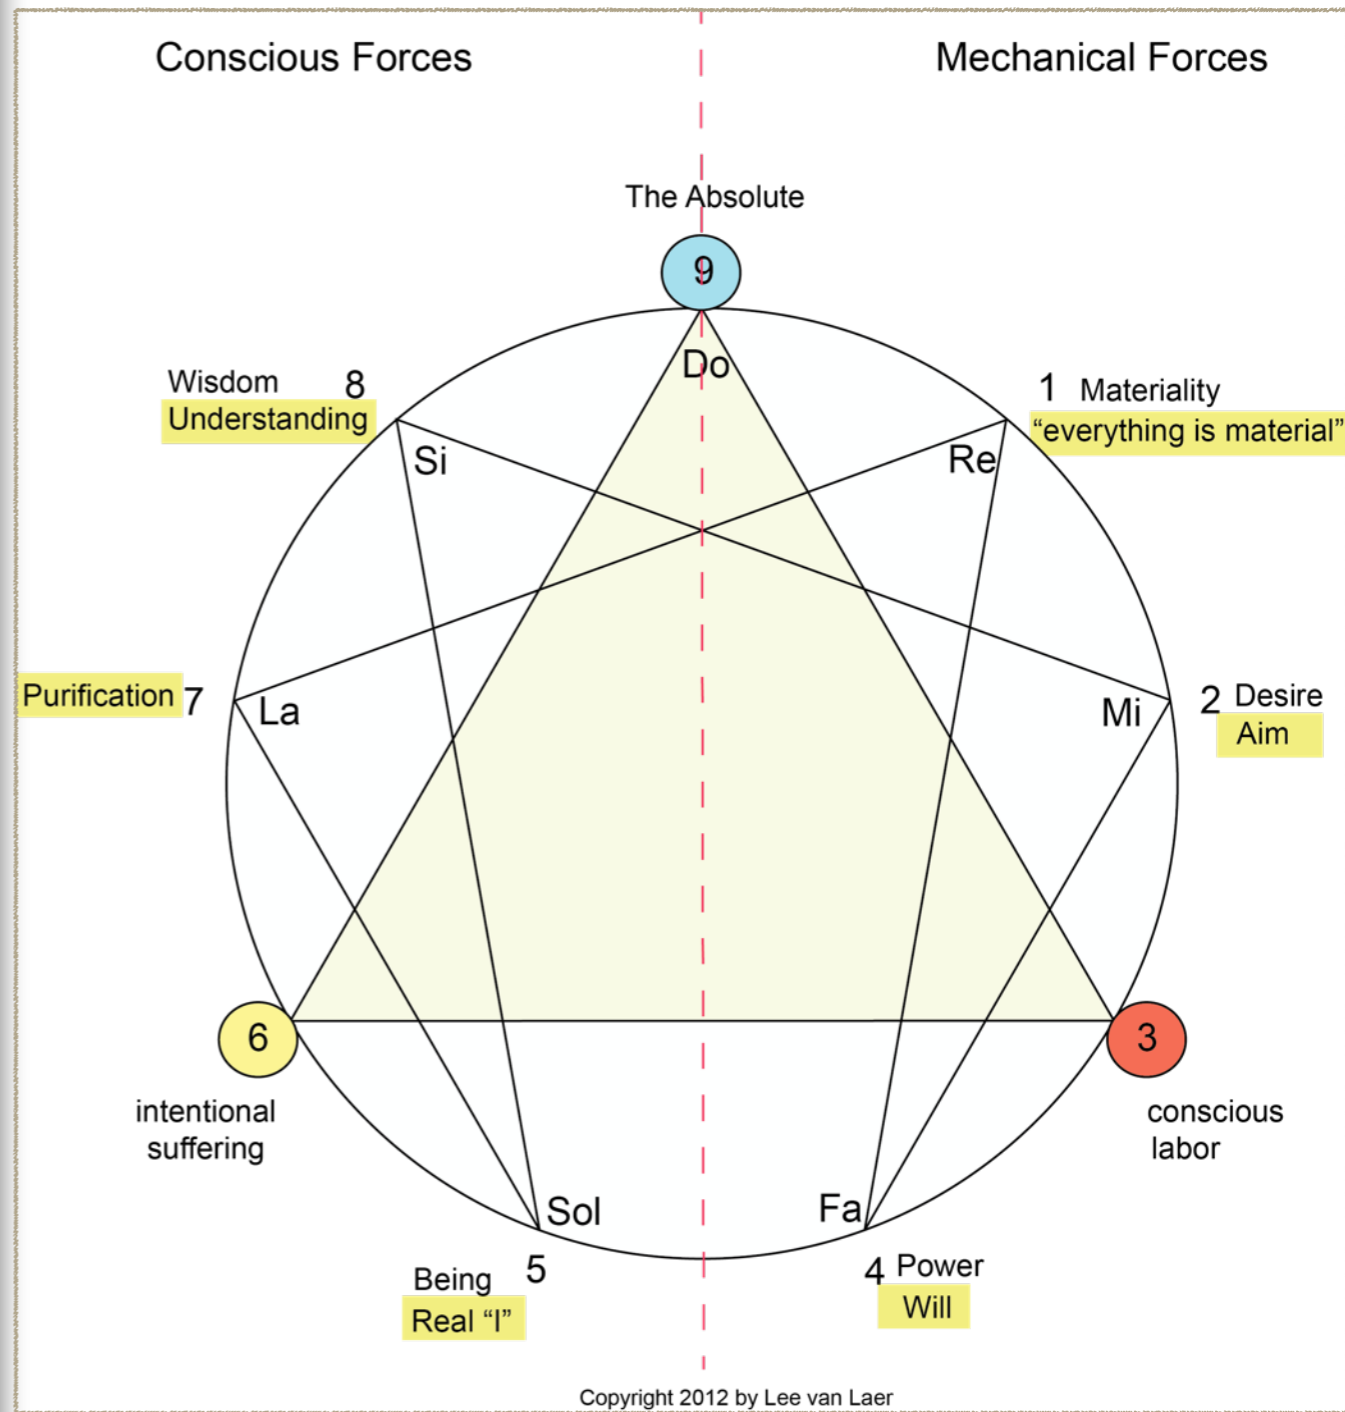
Conscious Forces

Mechanical Forces

The Absolute

9

Do

Wisdom 8
Understanding

1 Materiality
"everything is material"

Si

Re

Purification 7

La

Mi

2 Desire
Aim

6

3

intentional suffering

conscious labor

Sol

Fa

Being 5
Real "I"

4 Power
Will

Copyright 2012 by Lee van Laer